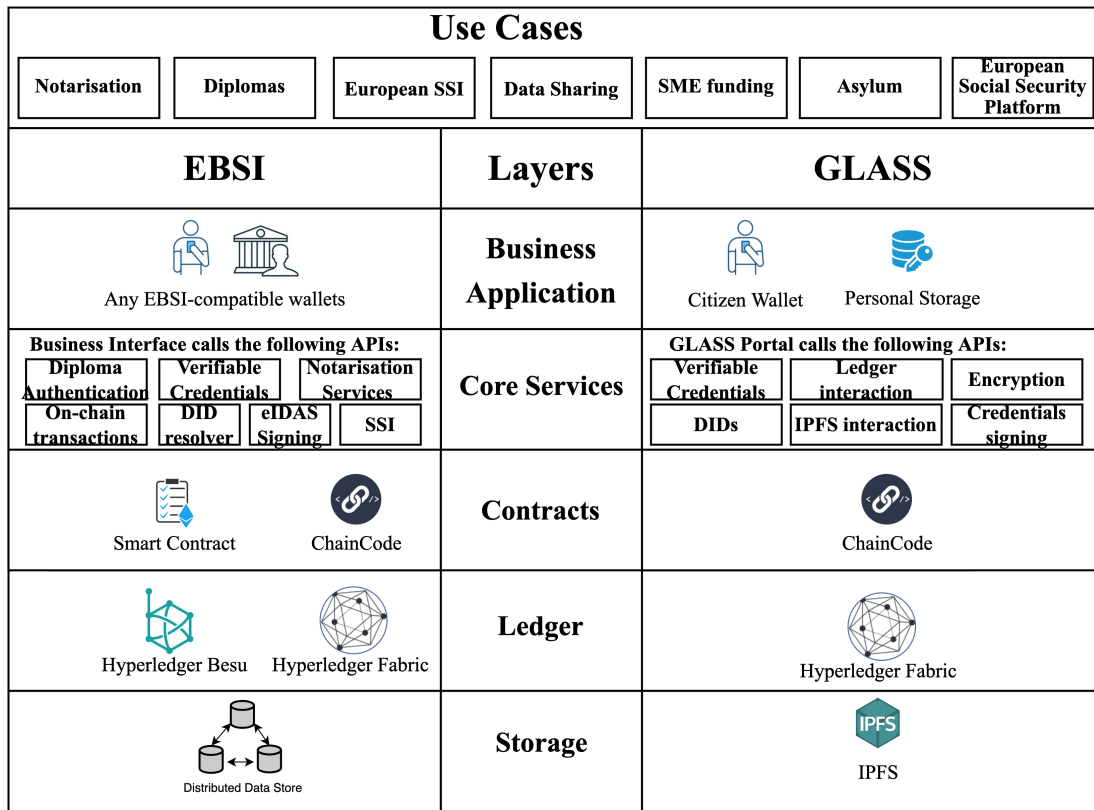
Use Cases

Notarisation | Diplomas | European SSI | Data Sharing | SME funding | Asylum | European Social Security Platform

| EBSI | Layers | GLASS |
|---|---|---|
| Any EBSI-compatible wallets | Business Application | Citizen Wallet Personal Storage |
| Business Interface calls the following APIs: Diploma Authentication, Verifiable Credentials, Notarisation Services, On-chain transactions, DID resolver, eIDAS Signing, SSI | Core Services | GLASS Portal calls the following APIs: Verifiable Credentials, Ledger interaction, Encryption, DIDs, IPFS interaction, Credentials signing |
| Smart Contract ChainCode | Contracts | ChainCode |
| Hyperledger Besu Hyperledger Fabric | Ledger | Hyperledger Fabric |
| Distributed Data Store | Storage | IPFS IPFS |